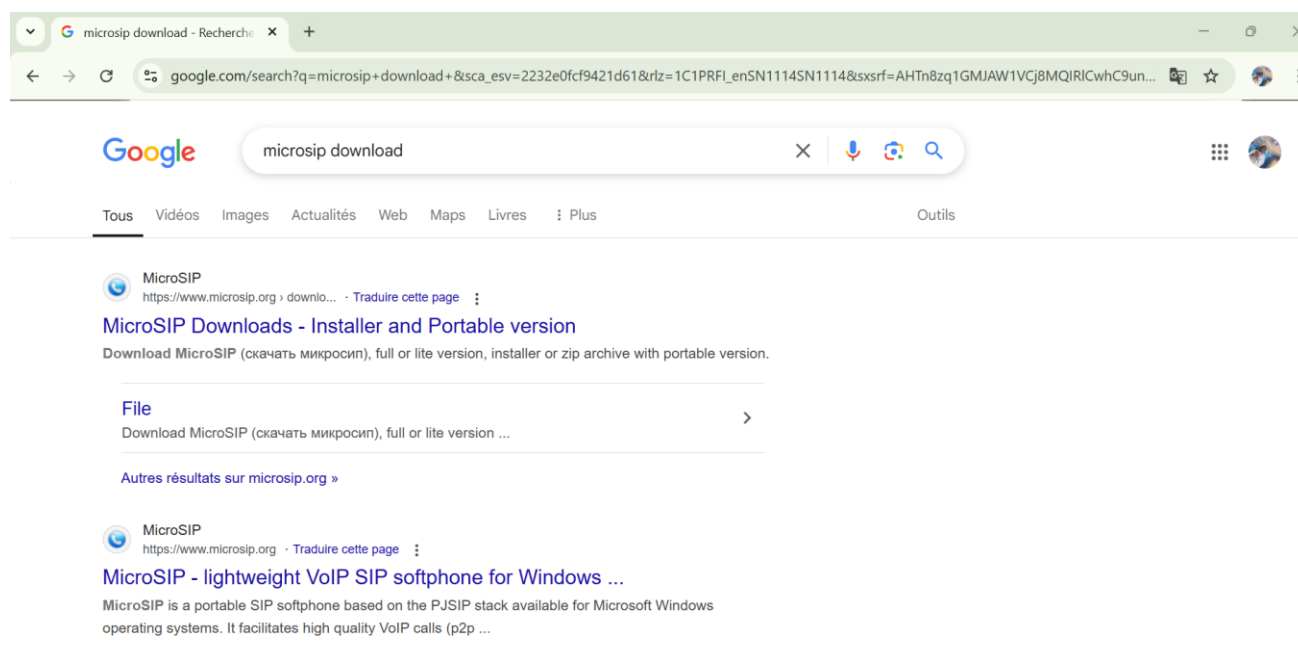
microsip download - Recherche ×
+

google.com/search?q=microsip+download+&sca_esv=2232e0fcf9421d61&rlz=1C1PRFI_enSN1114SN1114&sxsrf=AHTn8zq1GMJAW1VCj8MQIRlCwhC9un...

Google

microsip download

Tous Vidéos Images Actualités Web Maps Livres ⋮ Plus

Outils

MicroSIP
https://www.microsip.org › downlo... · Traduire cette page

MicroSIP Downloads - Installer and Portable version

Download MicroSIP (скачать микросип), full or lite version, installer or zip archive with portable version.

File
Download MicroSIP (скачать микросип), full or lite version ...

Autres résultats sur microsip.org »

MicroSIP
https://www.microsip.org · Traduire cette page

MicroSIP - lightweight VoIP SIP softphone for Windows ...

MicroSIP is a portable SIP softphone based on the PJSIP stack available for Microsoft Windows operating systems. It facilitates high quality VoIP calls (p2p ...